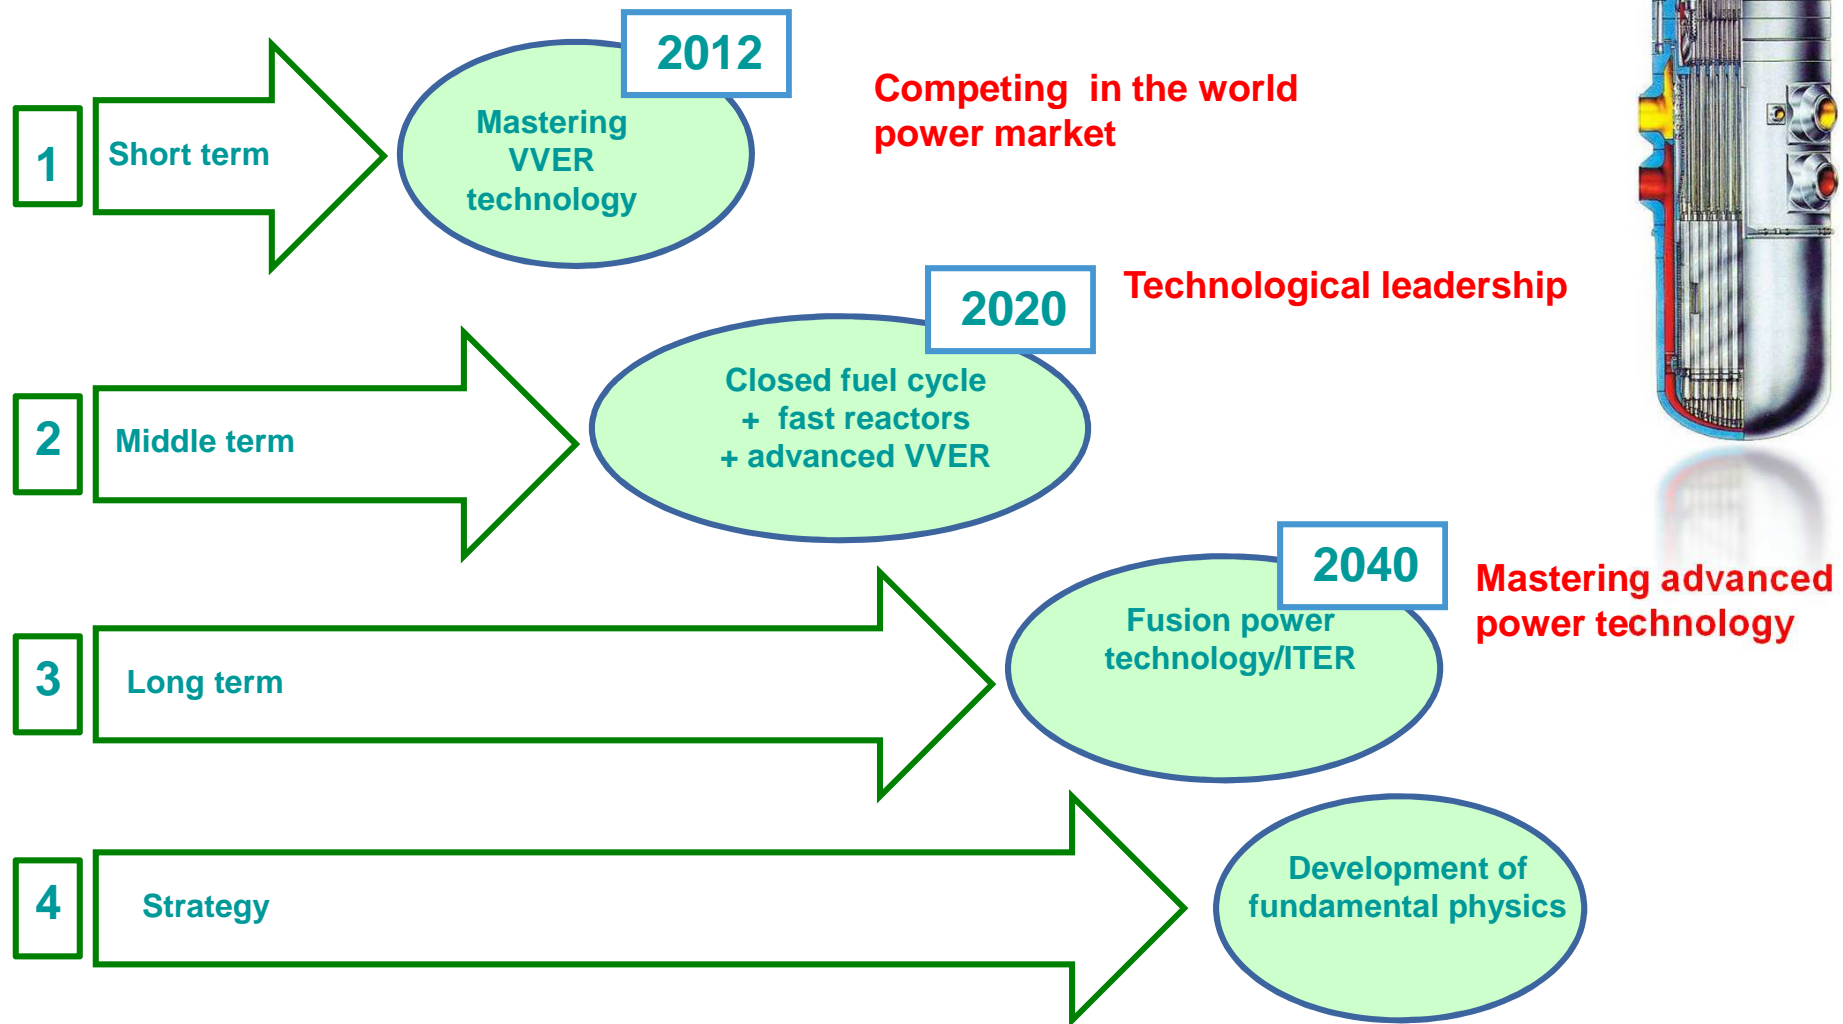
1

Short term

Mastering VVER technology

2012

Competing in the world power market

2

Middle term

Closed fuel cycle + fast reactors + advanced VVER

2020

Technological leadership

3

Long term

Fusion power technology/ITER

2040

Mastering advanced power technology

4

Strategy

Development of fundamental physics